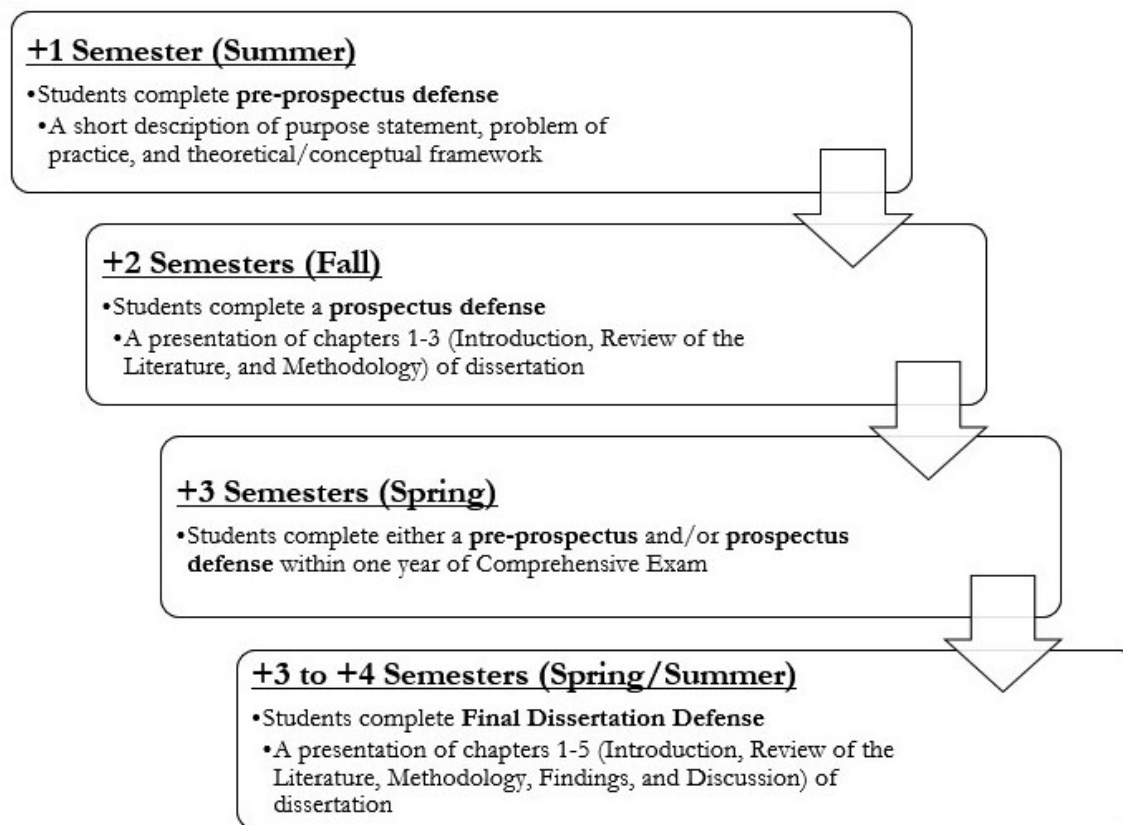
+1 Semester (Summer)

•Students complete pre-prospectus defense
•A short description of purpose statement, problem of practice, and theoretical/conceptual framework

+2 Semesters (Fall)

•Students complete a prospectus defense
•A presentation of chapters 1-3 (Introduction, Review of the Literature, and Methodology) of dissertation

+3 Semesters (Spring)

•Students complete either a pre-prospectus and/or prospectus defense within one year of Comprehensive Exam

+3 to +4 Semesters (Spring/Summer)

•Students complete Final Dissertation Defense
•A presentation of chapters 1-5 (Introduction, Review of the Literature, Methodology, Findings, and Discussion) of dissertation